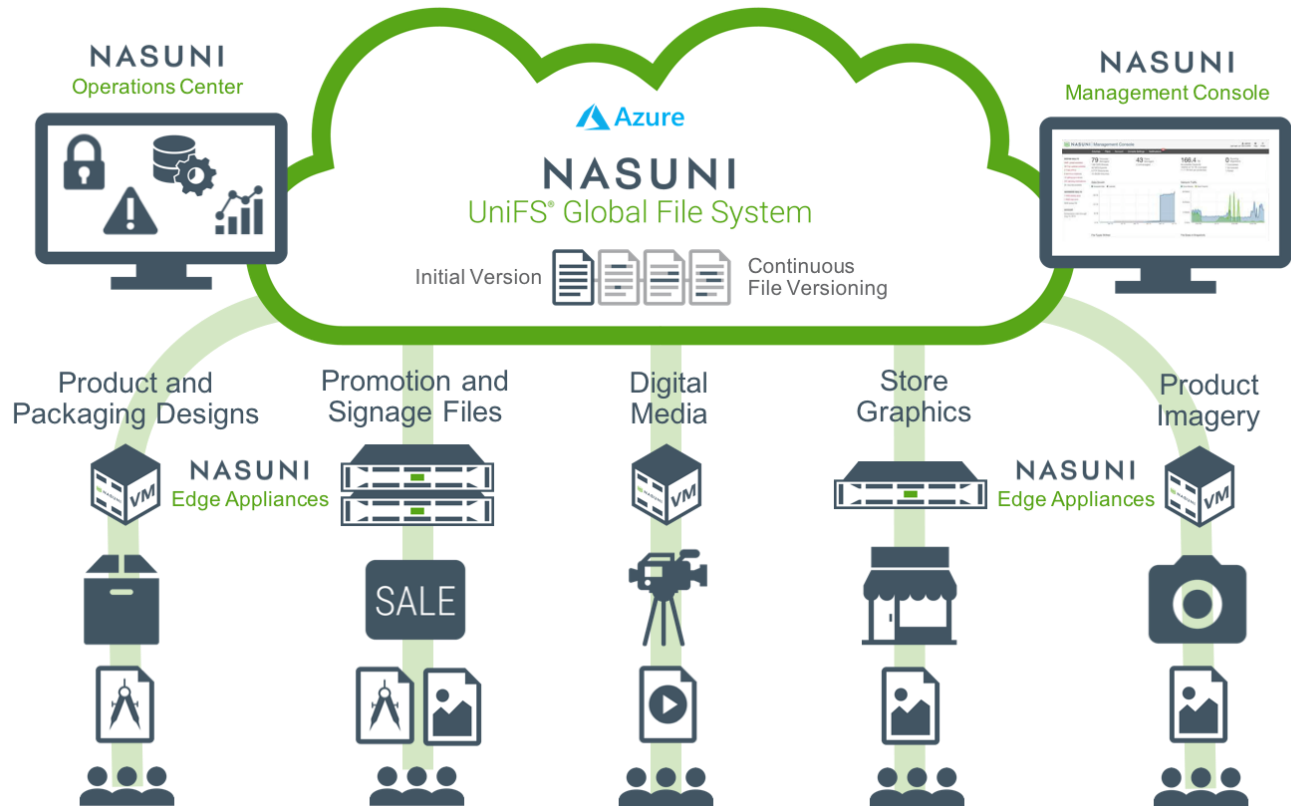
NASUNI
Operations Center

Azure

NASUNI
UniFS® Global File System

Initial Version

Continuous File Versioning

NASUNI
Management Console

Product and Packaging Designs

Promotion and Signage Files

Digital Media

Store Graphics

Product Imagery

NASUNI
Edge Appliances

NASUNI
Edge Appliances

VM

VM

VM

SALE